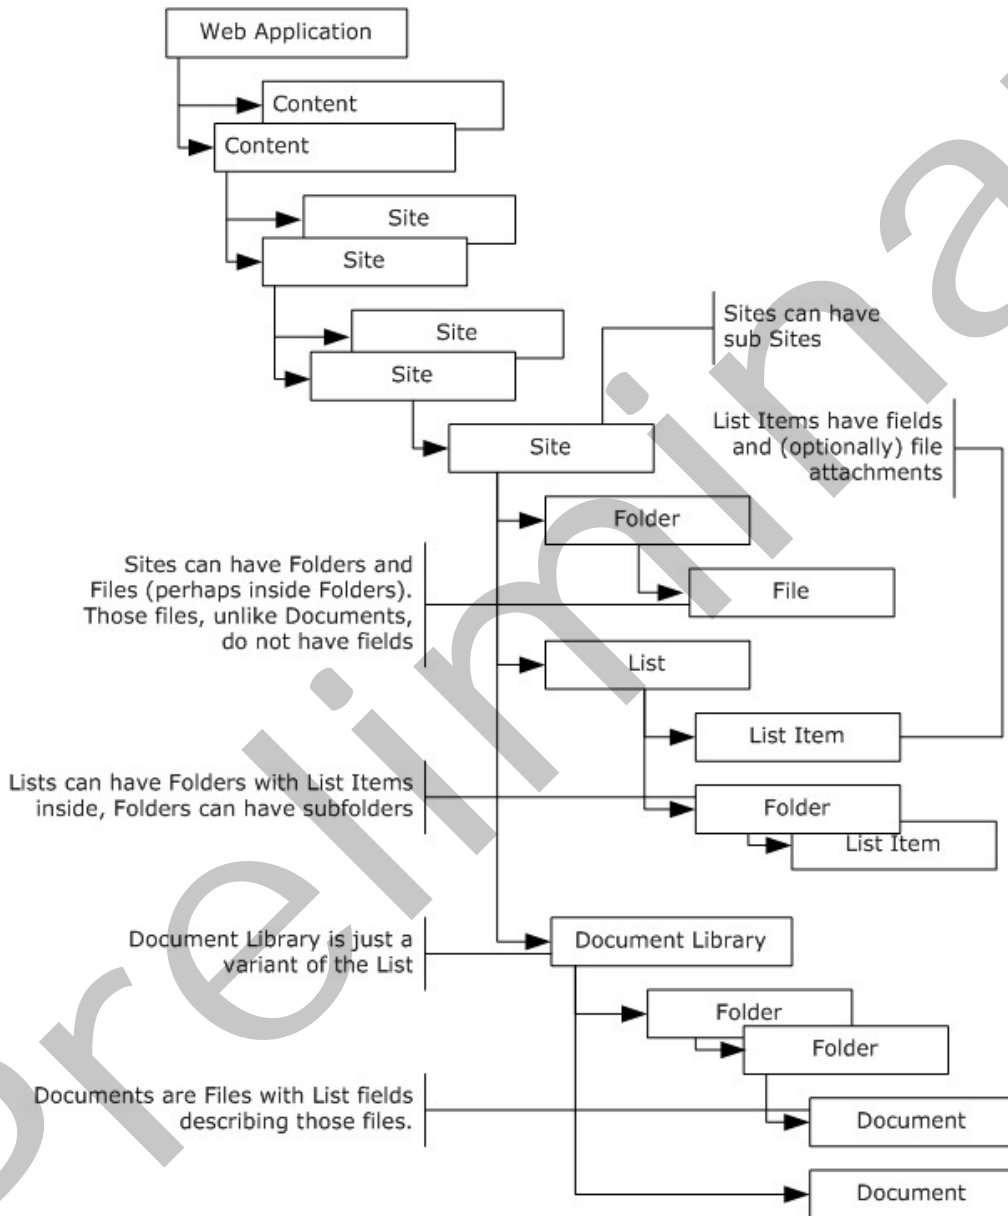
Web Application

Content

Content

Site

Site

Site

Site

Sites can have sub Sites

Site

List Items have fields and (optionally) file attachments

Folder

Sites can have Folders and Files (perhaps inside Folders). Those files, unlike Documents, do not have fields

File

List

List Item

Lists can have Folders with List Items inside, Folders can have subfolders

Folder

List Item

Document Library is just a variant of the List

Document Library

Folder

Folder

Documents are Files with List fields describing those files.

Document

Document

preliminary